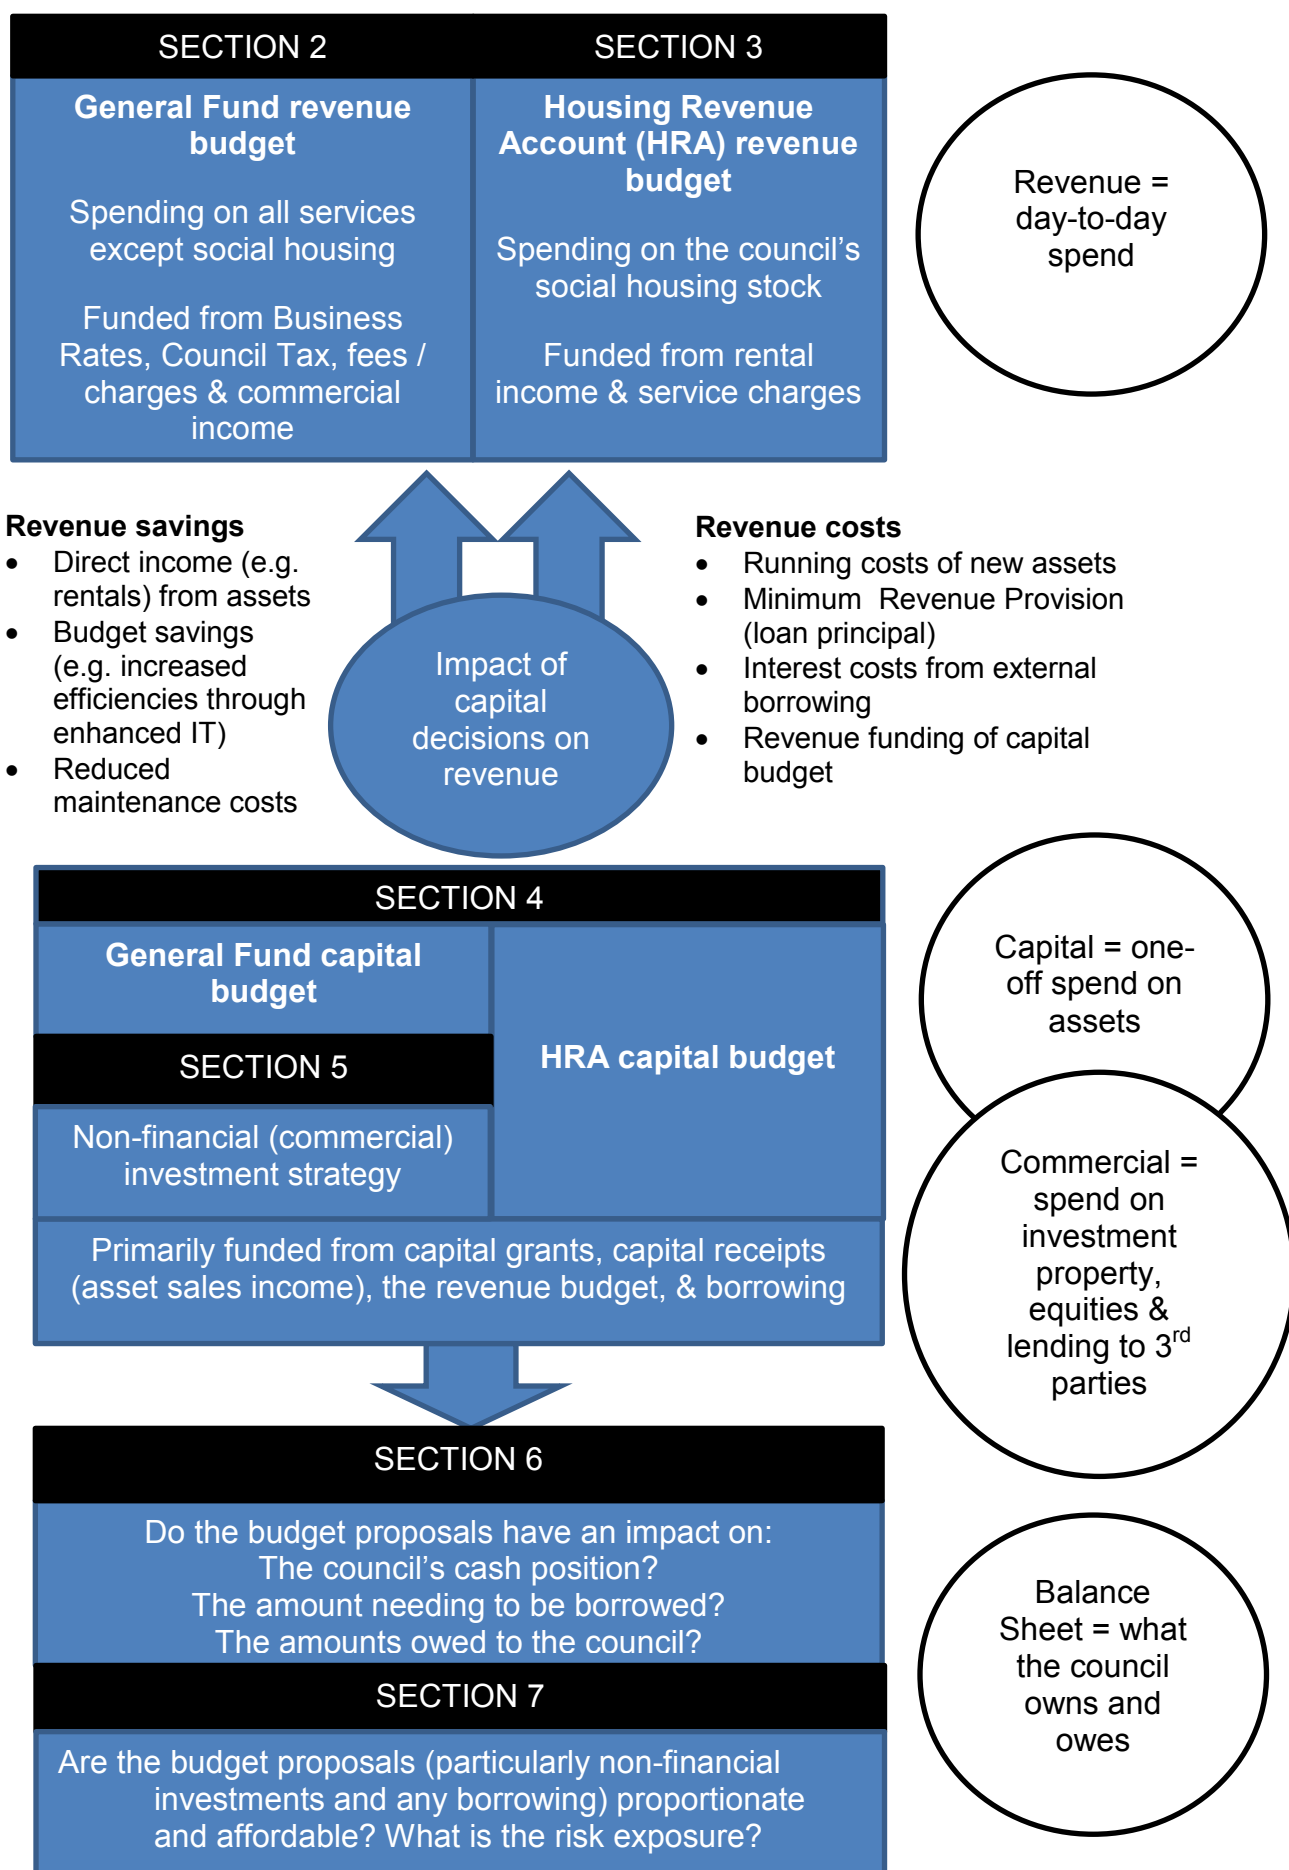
SECTION 2

General Fund revenue budget

Spending on all services except social housing

Funded from Business Rates, Council Tax, fees / charges & commercial income

SECTION 3

Housing Revenue Account (HRA) revenue budget

Spending on the council's social housing stock

Funded from rental income & service charges

Revenue = day-to-day spend

Revenue savings
- Direct income (e.g. rentals) from assets
- Budget savings (e.g. increased efficiencies through enhanced IT)
- Reduced maintenance costs

Impact of capital decisions on revenue

Revenue costs
- Running costs of new assets
- Minimum Revenue Provision (loan principal)
- Interest costs from external borrowing
- Revenue funding of capital budget

SECTION 4

General Fund capital budget

SECTION 5

Non-financial (commercial) investment strategy

HRA capital budget

Primarily funded from capital grants, capital receipts (asset sales income), the revenue budget, & borrowing

Capital = one-off spend on assets

Commercial = spend on investment property, equities & lending to 3$^{rd}$ parties

SECTION 6

Do the budget proposals have an impact on:
The council's cash position?
The amount needing to be borrowed?
The amounts owed to the council?

SECTION 7

Are the budget proposals (particularly non-financial investments and any borrowing) proportionate and affordable? What is the risk exposure?

Balance Sheet = what the council owns and owes